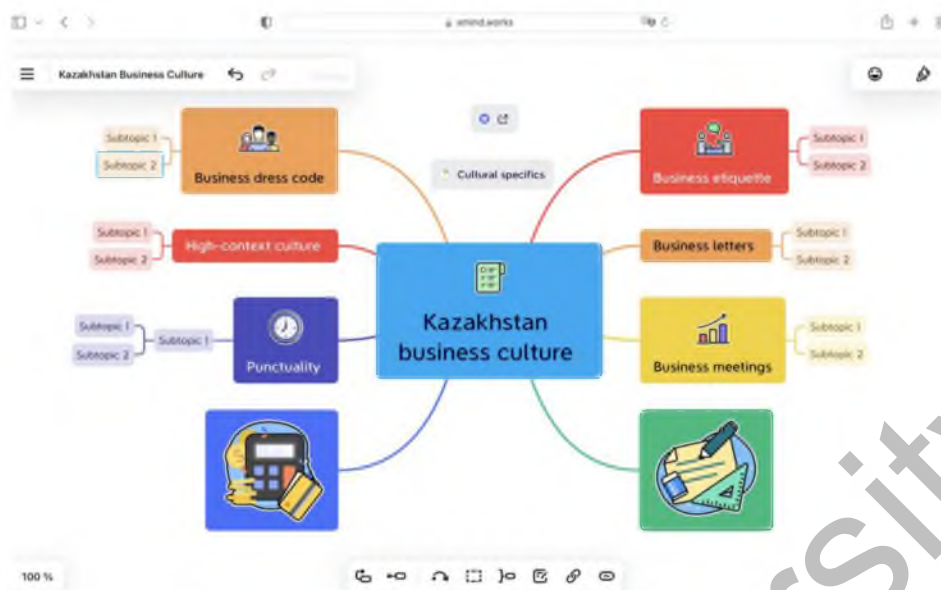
xmind.works

Kazakhstan Business Culture

Cultural specifics

Subtopic 1
Subtopic 2
Business dress code

Subtopic 1
Subtopic 2
High-context culture

Subtopic 1
Subtopic 2
Subtopic 1
Punctuality

Kazakhstan business culture

Business etiquette
Subtopic 1
Subtopic 2

Business letters
Subtopic 1
Subtopic 2

Business meetings
Subtopic 1
Subtopic 2

100 %